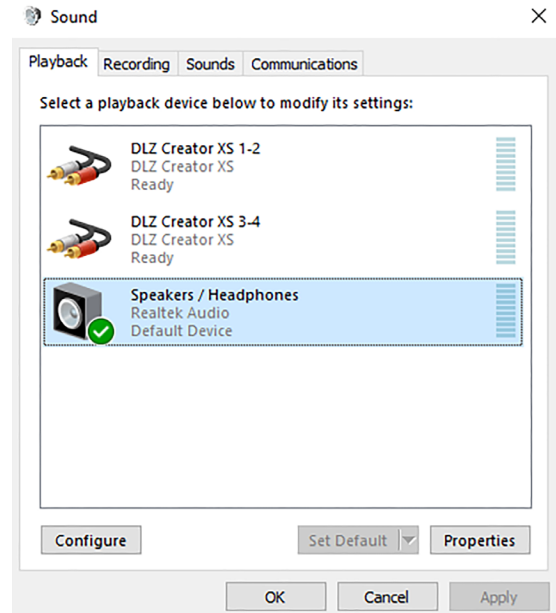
Sound

Playback
Recording
Sounds
Communications

Select a playback device below to modify its settings:

DLZ Creator XS 1-2
DLZ Creator XS
Ready

DLZ Creator XS 3-4
DLZ Creator XS
Ready

Speakers / Headphones
Realtek Audio
Default Device

Configure
Set Default
Properties

OK
Cancel
Apply